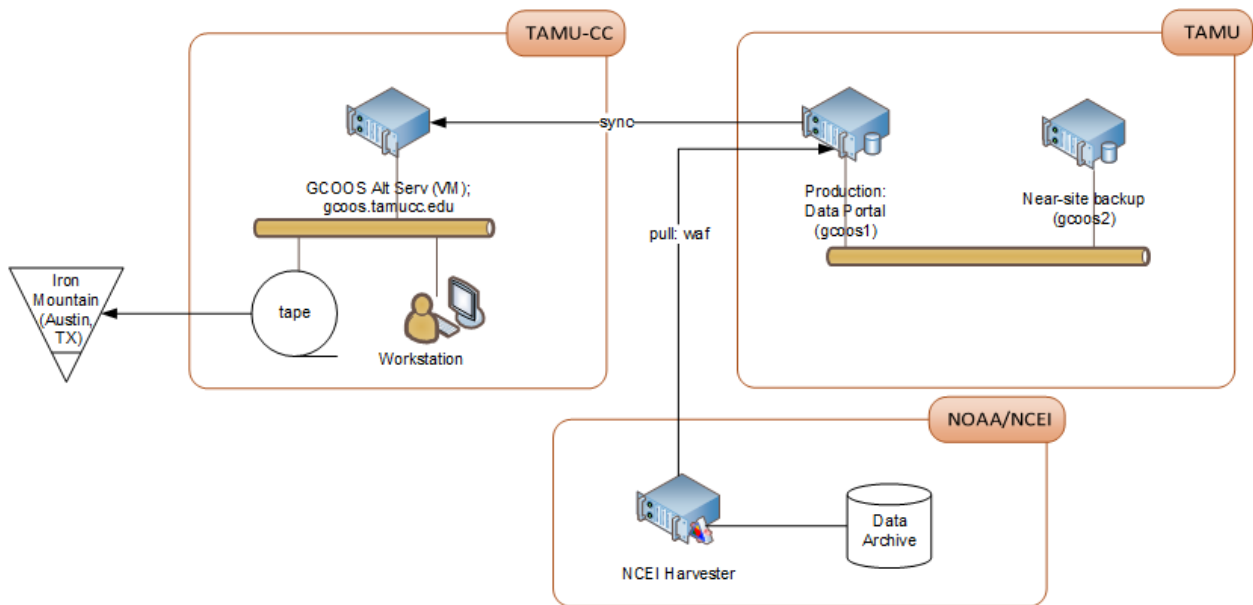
TAMU-CC

TAMU

sync

GCOOS Alt Serv (VM); gcoos.tamucc.edu

Production: Data Portal (gcoos1)

Near-site backup (gcoos2)

pull: waf

Iron Mountain (Austin, TX)

tape

Workstation

NOAA/NCEI

Data Archive

NCEI Harvester